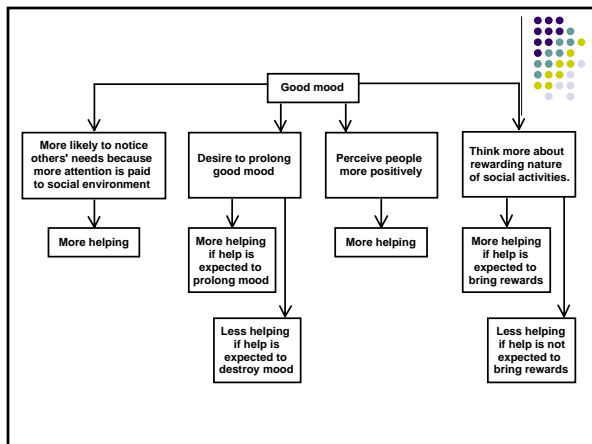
Good mood

More likely to notice others' needs because more attention is paid to social environment

More helping

Desire to prolong good mood

More helping if help is expected to prolong mood

Less helping if help is expected to destroy mood

Perceive people more positively

More helping

Think more about rewarding nature of social activities.

More helping if help is expected to bring rewards

Less helping if help is not expected to bring rewards